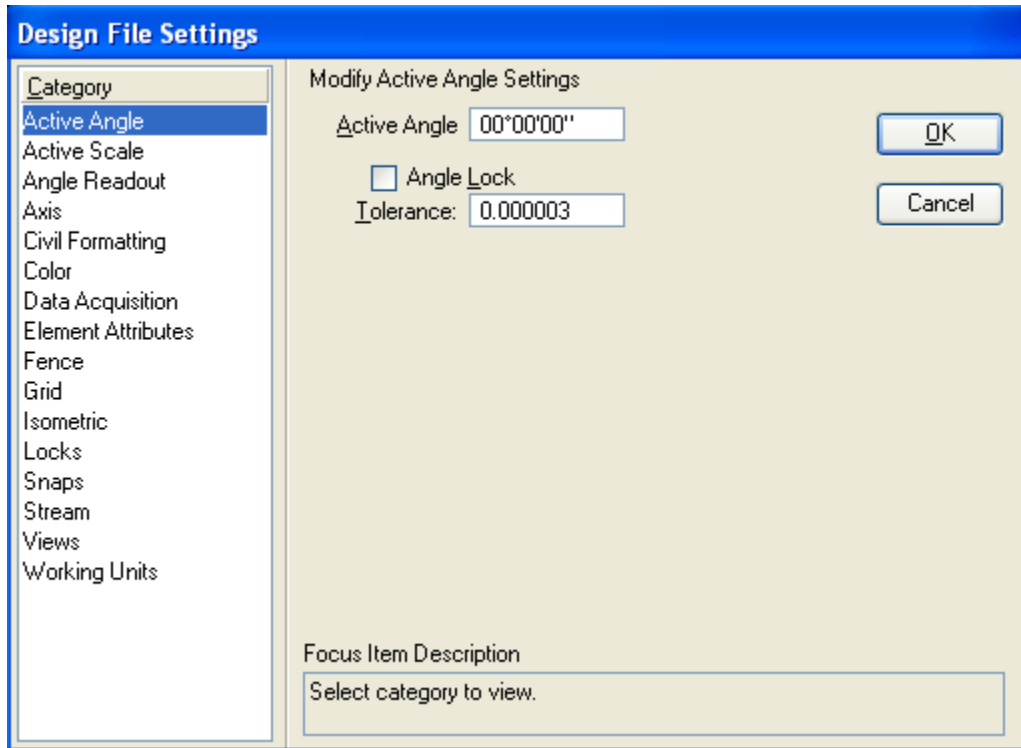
Design File Settings

Category
Active Angle
Active Scale
Angle Readout
Axis
Civil Formatting
Color
Data Acquisition
Element Attributes
Fence
Grid
Isometric
Locks
Snaps
Stream
Views
Working Units

Modify Active Angle Settings

Active Angle 00°00'00"

Angle Lock

Tolerance: 0.000003

OK

Cancel

Focus Item Description

Select category to view.